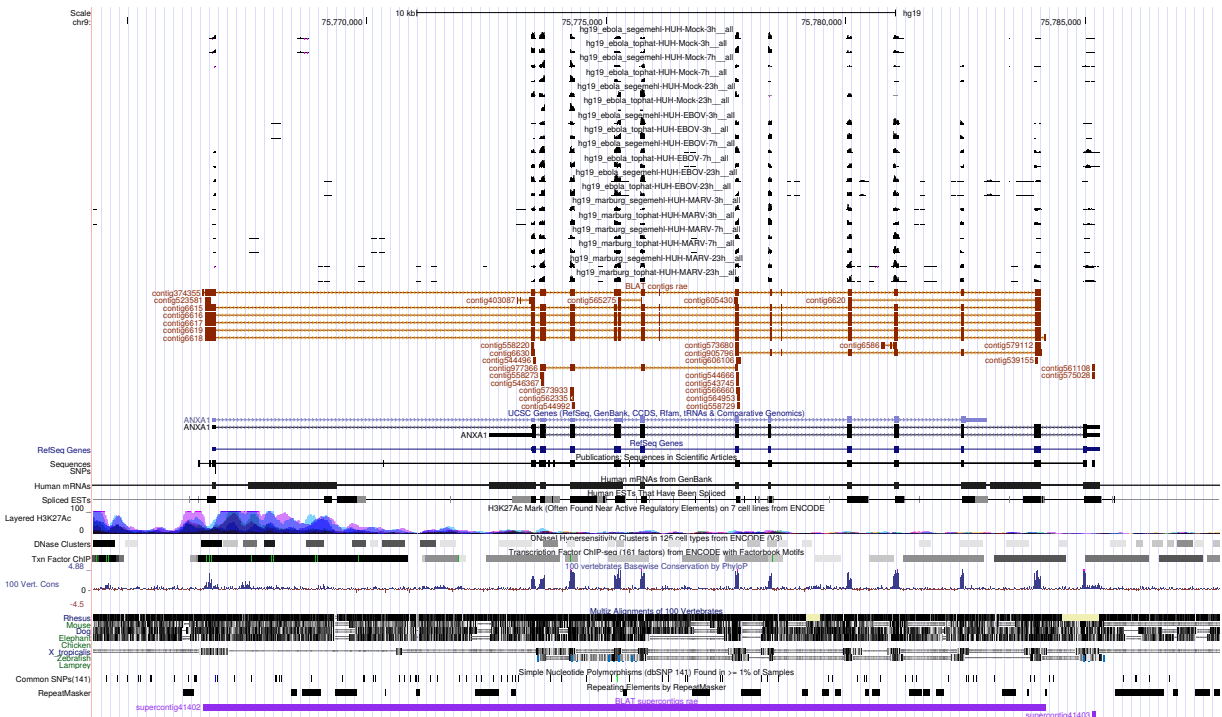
Scale
chr9:
10 kb
hg19
75,770,000
75,775,000
75,780,000
75,785,000
hg19_ebola_segemehl-HUH-Mock-3h__all
hg19_ebola_tophat-HUH-Mock-3h__all
hg19_ebola_segemehl-HUH-Mock-7h__all
hg19_ebola_tophat-HUH-Mock-7h__all
hg19_ebola_segemehl-HUH-Mock-23h__all
hg19_ebola_tophat-HUH-Mock-23h__all
hg19_ebola_segemehl-HUH-EBOV-3h__all
hg19_ebola_tophat-HUH-EBOV-3h__all
hg19_ebola_segemehl-HUH-EBOV-7h__all
hg19_ebola_tophat-HUH-EBOV-7h__all
hg19_ebola_segemehl-HUH-EBOV-23h__all
hg19_ebola_tophat-HUH-EBOV-23h__all
hg19_marburg_segemehl-HUH-MARV-3h__all
hg19_marburg_tophat-HUH-MARV-3h__all
hg19_marburg_segemehl-HUH-MARV-7h__all
hg19_marburg_tophat-HUH-MARV-7h__all
hg19_marburg_segemehl-HUH-MARV-23h__all
hg19_marburg_tophat-HUH-MARV-23h__all
BLAT contigs rae
contig374355
contig523581
contig6615
contig6616
contig6617
contig6619
contig6618
contig403087
contig565275
contig605430
contig6620
contig558220
contig6630
contig544496
contig977366
contig558273
contig546367
contig573933
contig562335
contig544992
contig573680
contig905796
contig606108
contig544666
contig543745
contig566660
contig564953
contig558729
contig6586
contig579112
contig539155
contig561108
contig575028
UCSC Genes (RefSeq, GenBank, CCDS, Rfam, tRNAs & Comparative Genomics)
ANXA1
ANXA1
ANXA1
RefSeq Genes
RefSeq Genes
Sequences
SNPs
Publications: Sequences in Scientific Articles
Human mRNAs
Human mRNAs from GenBank
Spliced ESTs
Human ESTs That Have Been Spliced
Layered H3K27Ac
H3K27Ac Mark (Often Found Near Active Regulatory Elements) on 7 cell lines from ENCODE
100 _
0 _
DNase Clusters
DNaseI Hypersensitivity Clusters in 125 cell types from ENCODE (V3)
Txn Factor ChIP
Transcription Factor ChIP-seq (161 factors) from ENCODE with Factorbook Motifs
4.88 _
100 vertebrates Basewise Conservation by PhyloP
100 Vert. Cons
-4.5 _
Multiz Alignments of 100 Vertebrates
Rhesus
Mouse
Dog
Elephant
Chicken
X_tropicalis
Zebrafish
Lamprey
Simple Nucleotide Polymorphisms (dbSNP 141) Found in >= 1% of Samples
Common SNPs(141)
Repeating Elements by RepeatMasker
RepeatMasker
BLAT supercontigs rae
supercontig41402
supercontig41403